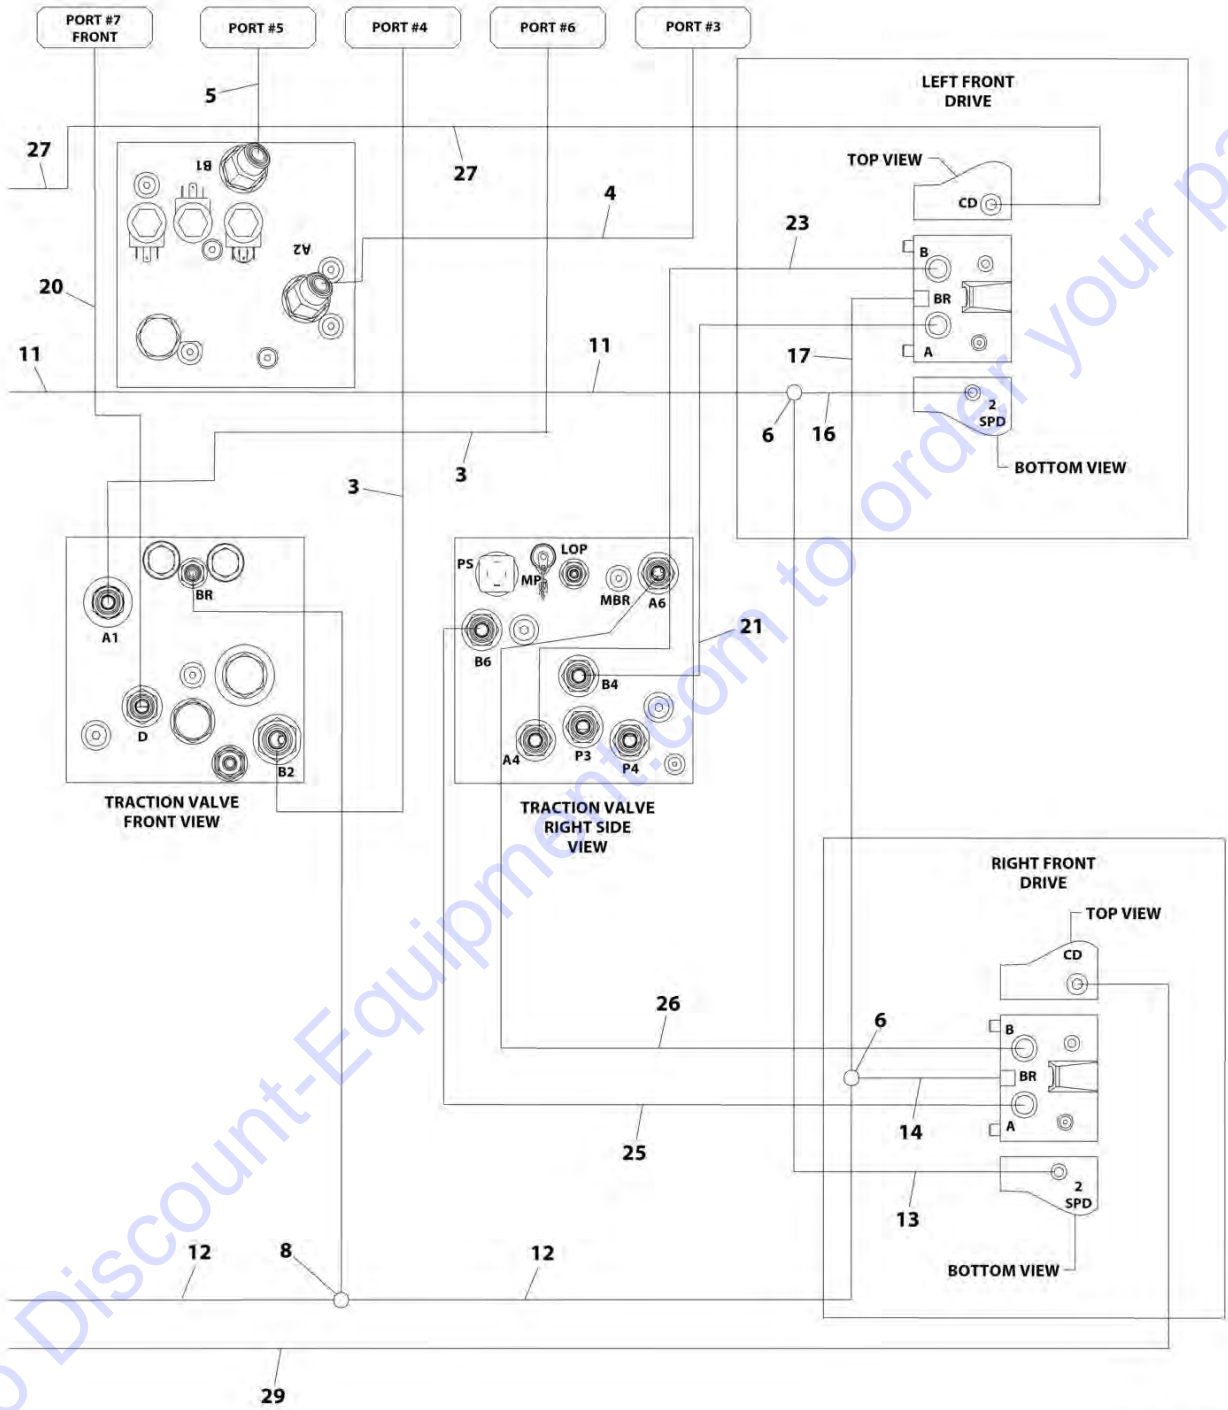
PORT #7 FRONT

PORT #5

PORT #4

PORT #6

PORT #3

5

27

27

B1

A2

4

LEFT FRONT DRIVE

TOP VIEW

CD

23

B

BR

A

20

11

11

17

6

16

2 SPD

BOTTOM VIEW

3

3

PS

LOP

MP

MBR

A6

BR

A1

B6

21

B4

D

A4

P3

P4

B2

TRACTION VALVE FRONT VIEW

TRACTION VALVE RIGHT SIDE VIEW

RIGHT FRONT DRIVE

TOP VIEW

CD

26

6

B

BR

A

14

25

13

2 SPD

BOTTOM VIEW

12

8

12

29